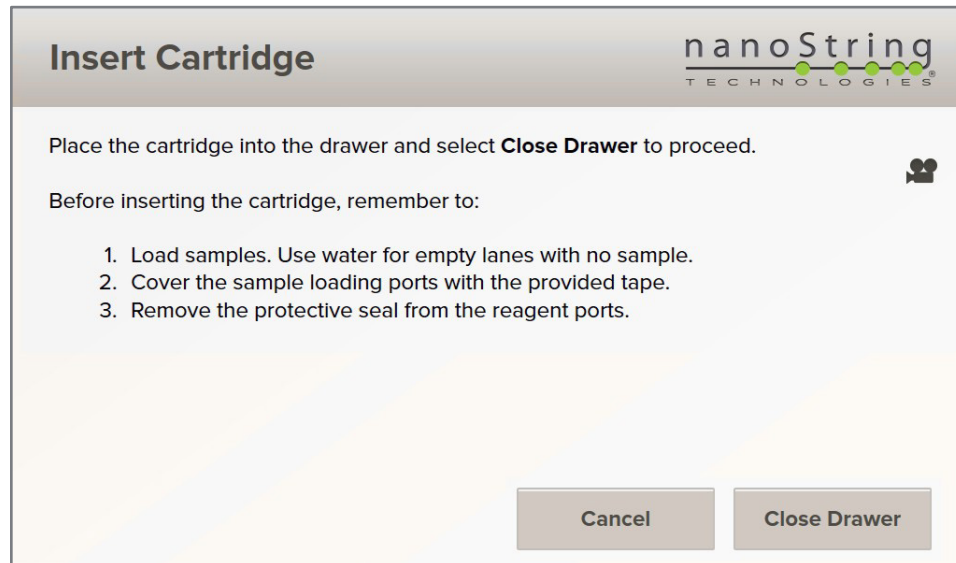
Insert Cartridge

nanoString
TECHNOLOGIES

Place the cartridge into the drawer and select **Close Drawer** to proceed.

Before inserting the cartridge, remember to:

1. Load samples. Use water for empty lanes with no sample.
2. Cover the sample loading ports with the provided tape.
3. Remove the protective seal from the reagent ports.

Cancel

Close Drawer